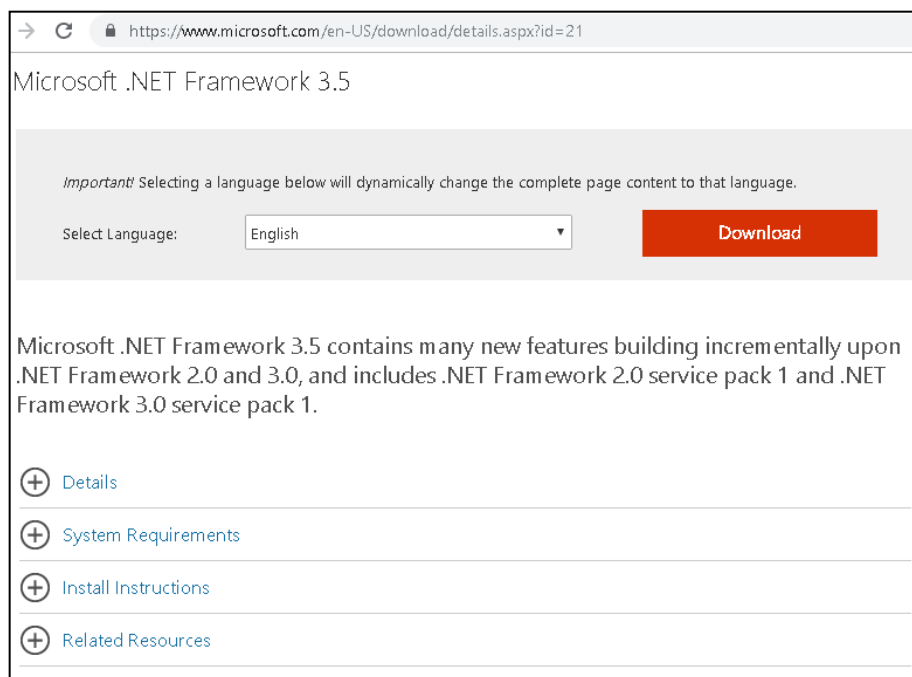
https://www.microsoft.com/en-US/download/details.aspx?id=21

Microsoft .NET Framework 3.5

Important! Selecting a language below will dynamically change the complete page content to that language.

Select Language: English

Download

Microsoft .NET Framework 3.5 contains many new features building incrementally upon .NET Framework 2.0 and 3.0, and includes .NET Framework 2.0 service pack 1 and .NET Framework 3.0 service pack 1.

Details

System Requirements

Install Instructions

Related Resources